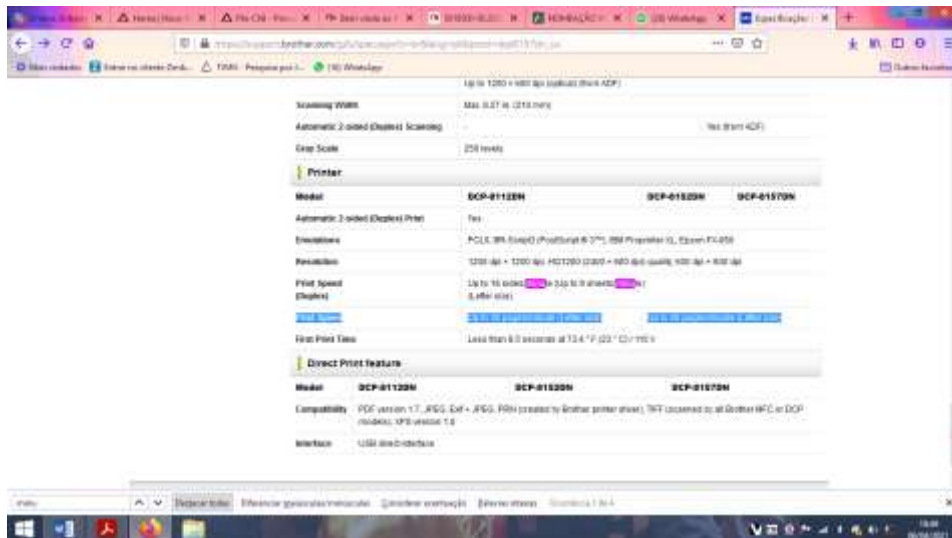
Up to 1200 × 600 dpi (optical) (from ADF)

Scanning Width | Max. 8.27 in. (210 mm)

Automatic 2-sided (Duplex) Scanning | - | Yes (from ADF)

Gray Scale | 256 levels

Printer

| Model | DCP-8112DN | DCP-8152DN | DCP-8157DN |
|---|---|---|---|
| Automatic 2-sided (Duplex) Print | Yes | | |
| Emulations | PCL6, BR-Script3 (PostScript® 3™), IBM Proprinter XL, Epson FX-850 | | |
| Resolution | 1200 dpi × 1200 dpi, HQ1200 (2400 × 600 dpi) quality, 600 dpi × 600 dpi | | |
| Print Speed (Duplex) | Up to 16 sides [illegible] (Up to 8 sheets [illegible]) (Letter size) | | |
| Print Speed | Up to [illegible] ppm (Letter size) | | Up to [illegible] ppm (Letter size) |
| First Print Time | Less than 8.5 seconds at 73.4 °F (23 °C) / 115 V | | |

Direct Print feature

| Model | DCP-8112DN | DCP-8152DN | DCP-8157DN |
|---|---|---|---|
| Compatibility | PDF version 1.7, JPEG, Exif + JPEG, PRN (created by Brother printer driver), TIFF (scanned by all Brother MFC or DCP models), XPS version 1.0 | | |
| Interface | USB direct interface | | |

Destacar tudo  Diferenciar maiúsculas/minúsculas  Coincidir acentuação  Palavras inteiras  Ocorrência 1 de 4